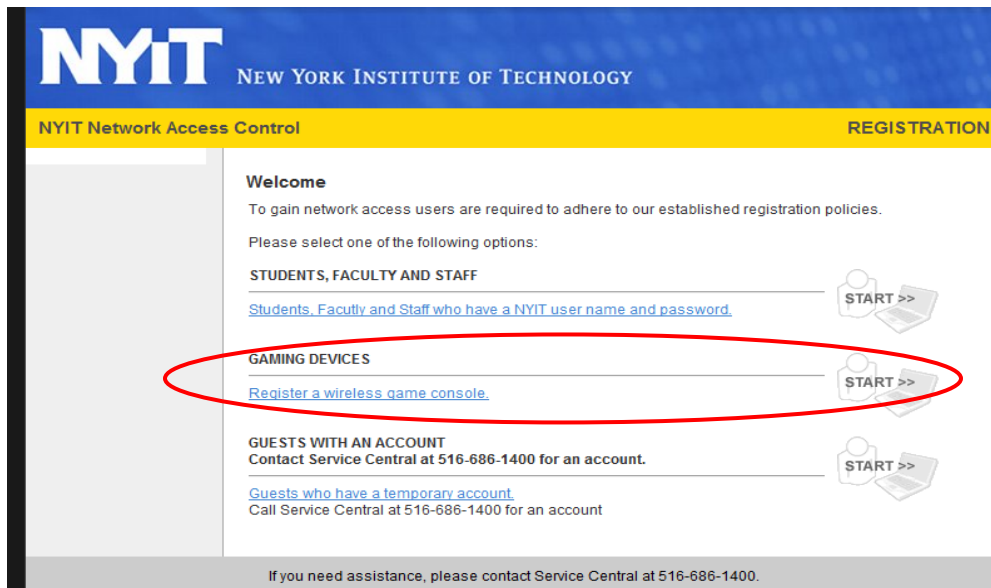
NYIT NEW YORK INSTITUTE OF TECHNOLOGY

NYIT Network Access Control

REGISTRATION

Welcome

To gain network access users are required to adhere to our established registration policies.

Please select one of the following options:

STUDENTS, FACULTY AND STAFF

Students, Facutly and Staff who have a NYIT user name and password.

START >>

GAMING DEVICES

Register a wireless game console.

START >>

GUESTS WITH AN ACCOUNT
Contact Service Central at 516-686-1400 for an account.

Guests who have a temporary account.
Call Service Central at 516-686-1400 for an account

START >>

If you need assistance, please contact Service Central at 516-686-1400.